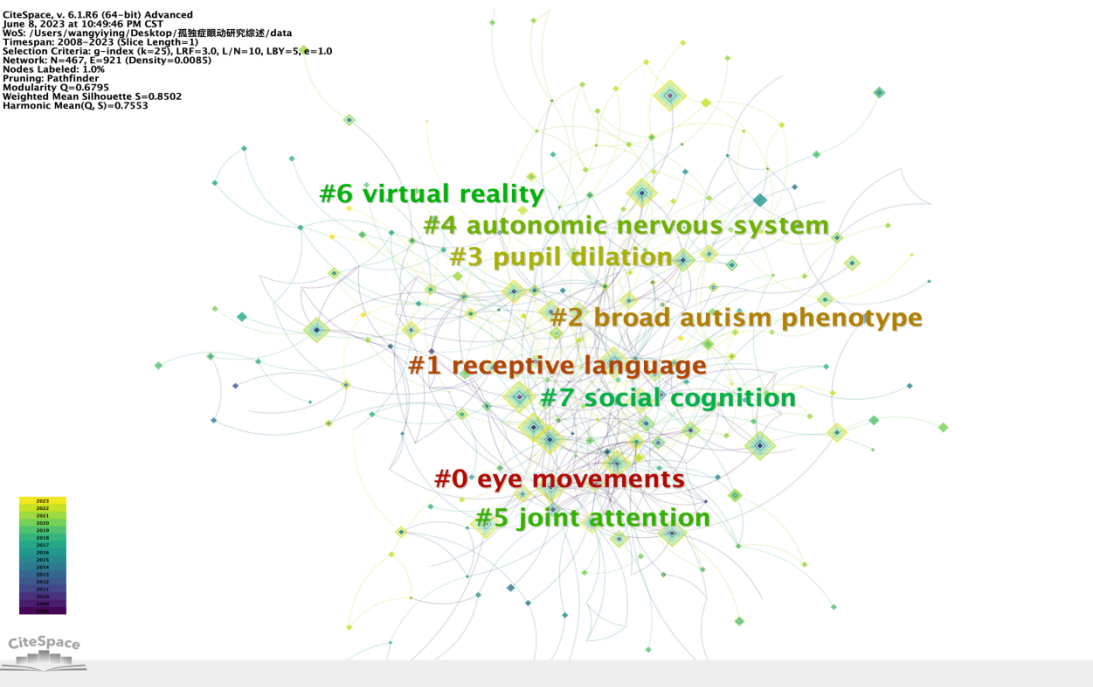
CiteSpace, v. 6.1.R6 (64-bit) Advanced
June 8, 2023 at 10:49:46 PM CST
WoS: /Users/wangyiying/Desktop/孤独症眼动研究综述/data
Timespan: 2008-2023 (Slice Length=1)
Selection Criteria: g-index (k=25), LRF=3.0, L/N=10, LBY=5, e=1.0
Network: N=467, E=921 (Density=0.0085)
Nodes Labeled: 1.0%
Pruning: Pathfinder
Modularity Q=0.6795
Weighted Mean Silhouette S=0.8502
Harmonic Mean(Q, S)=0.7553

#6 virtual reality
#4 autonomic nervous system
#3 pupil dilation
#2 broad autism phenotype
#1 receptive language
#7 social cognition
#0 eye movements
#5 joint attention

2023
2022
2021
2020
2019
2018
2017
2016
2015
2014
2013
2012
2011
2010
2009
2008

CiteSpace